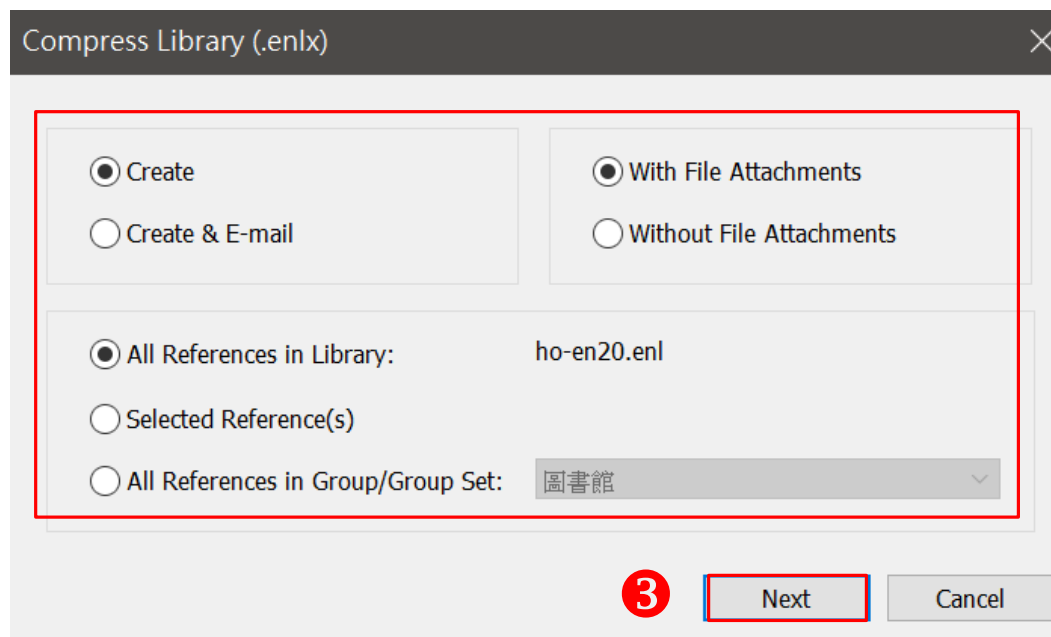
Compress Library (.enlx)

Create

Create & E-mail

With File Attachments

Without File Attachments

All References in Library:

ho-en20.enl

Selected Reference(s)

All References in Group/Group Set:

圖書館

3

Next

Cancel